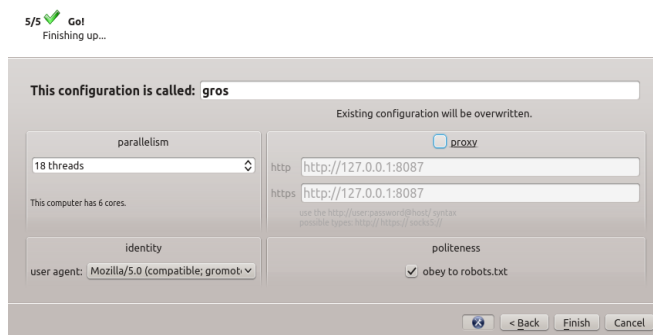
5/5 Go!
Finishing up...

This configuration is called: gros

Existing configuration will be overwritten.

parallelism

18 threads

This computer has 6 cores.

proxy

http http://127.0.0.1:8087

https http://127.0.0.1:8087

use the http://user:password@host/ syntax
possible types: http:// https:// socks5://

identity

user agent: Mozilla/5.0 (compatible; gromot

politeness

obey to robots.txt

< Back Finish Cancel